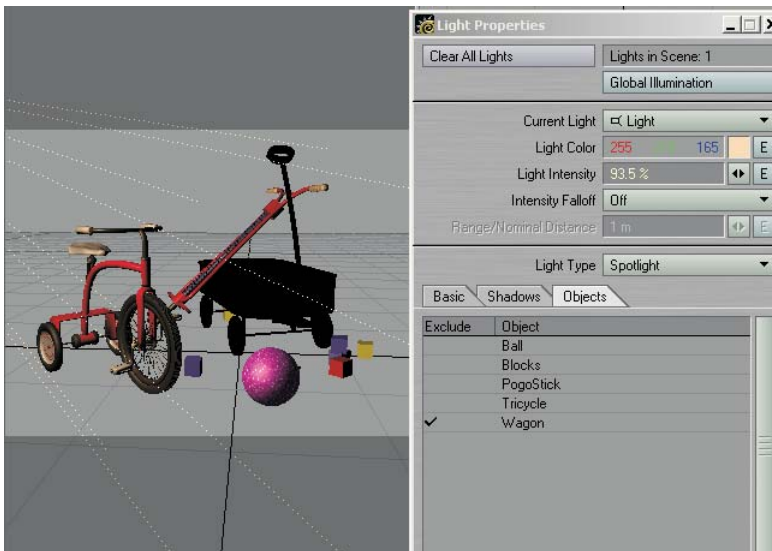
Light Properties

Clear All Lights

Lights in Scene: 1

Global Illumination

Current Light Light

Light Color 255 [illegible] 165 E

Light Intensity 93.5 % E

Intensity Falloff Off

Range/Nominal Distance 1 m E

Light Type Spotlight

Basic Shadows Objects

| Exclude | Object |
|---|---|
| | Ball |
| | Blocks |
| | PogoStick |
| | Tricycle |
| ✓ | Wagon |